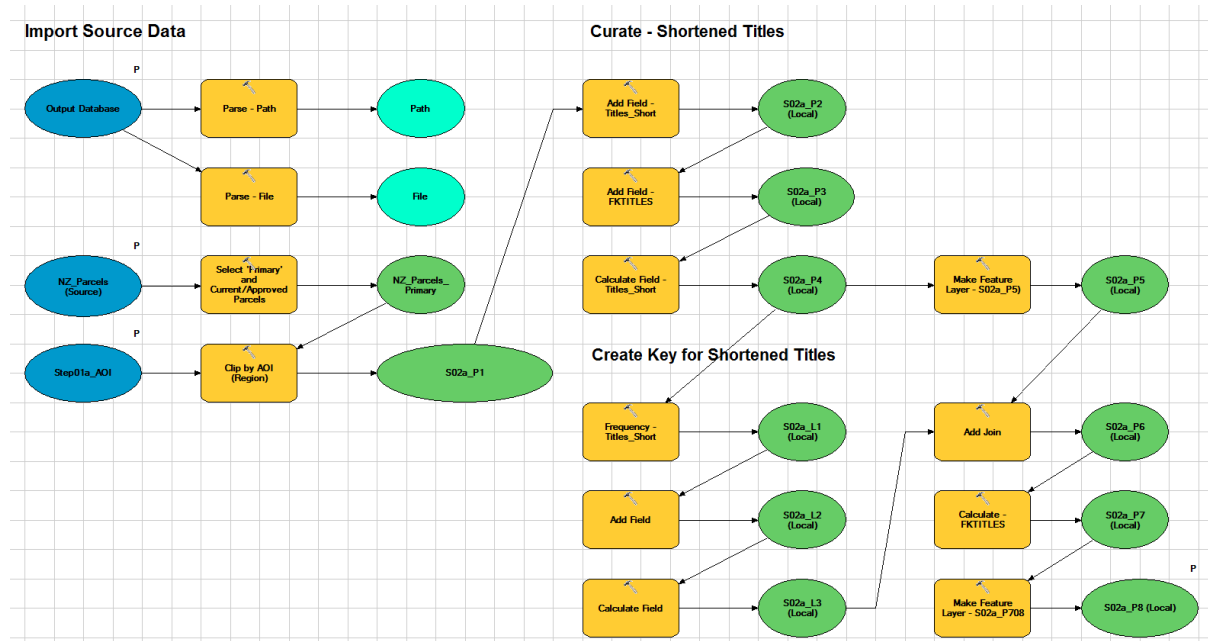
Import Source Data

P

Output Database

Parse - Path

Path

Parse - File

File

P

NZ_Parcels (Source)

Select 'Primary' and Current/Approved Parcels

NZ_Parcels_ Primary

P

Step01a_AOI

Clip by AOI (Region)

S02a_P1

Curate - Shortened Titles

Add Field - Titles_Short

S02a_P2 (Local)

Add Field - FKTITLES

S02a_P3 (Local)

Calculate Field - Titles_Short

S02a_P4 (Local)

Make Feature Layer - S02a_P5)

S02a_P5 (Local)

Create Key for Shortened Titles

Frequency - Titles_Short

S02a_L1 (Local)

Add Field

S02a_L2 (Local)

Calculate Field

S02a_L3 (Local)

Add Join

S02a_P6 (Local)

Calculate - FKTITLES

S02a_P7 (Local)

P

Make Feature Layer - S02a_P708

S02a_P8 (Local)